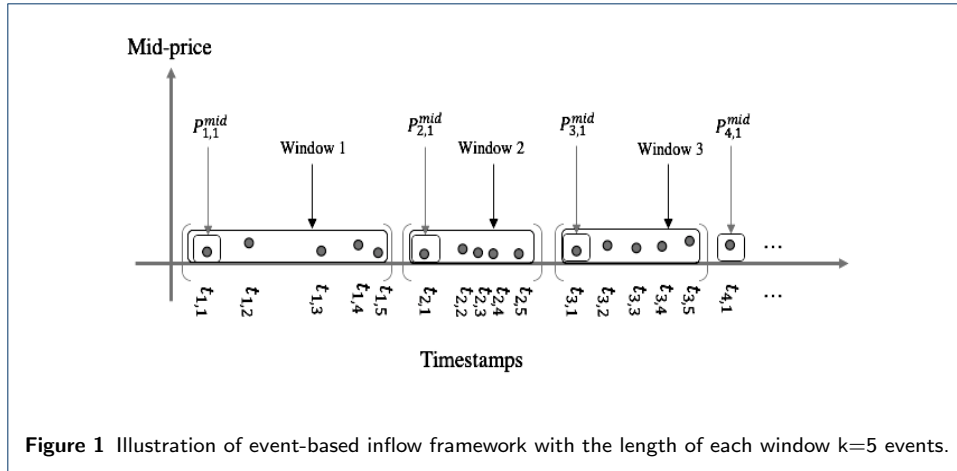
Mid-price

$P_{1,1}^{mid}$

Window 1

$P_{2,1}^{mid}$

Window 2

$P_{3,1}^{mid}$

Window 3

$P_{4,1}^{mid}$

...

$t_{1,1}$ $t_{1,2}$ $t_{1,3}$ $t_{1,4}$ $t_{1,5}$ $t_{2,1}$ $t_{2,2}$ $t_{2,3}$ $t_{2,4}$ $t_{2,5}$ $t_{3,1}$ $t_{3,2}$ $t_{3,3}$ $t_{3,4}$ $t_{3,5}$ $t_{4,1}$ ...

Timestamps

**Figure 1** Illustration of event-based inflow framework with the length of each window k=5 events.